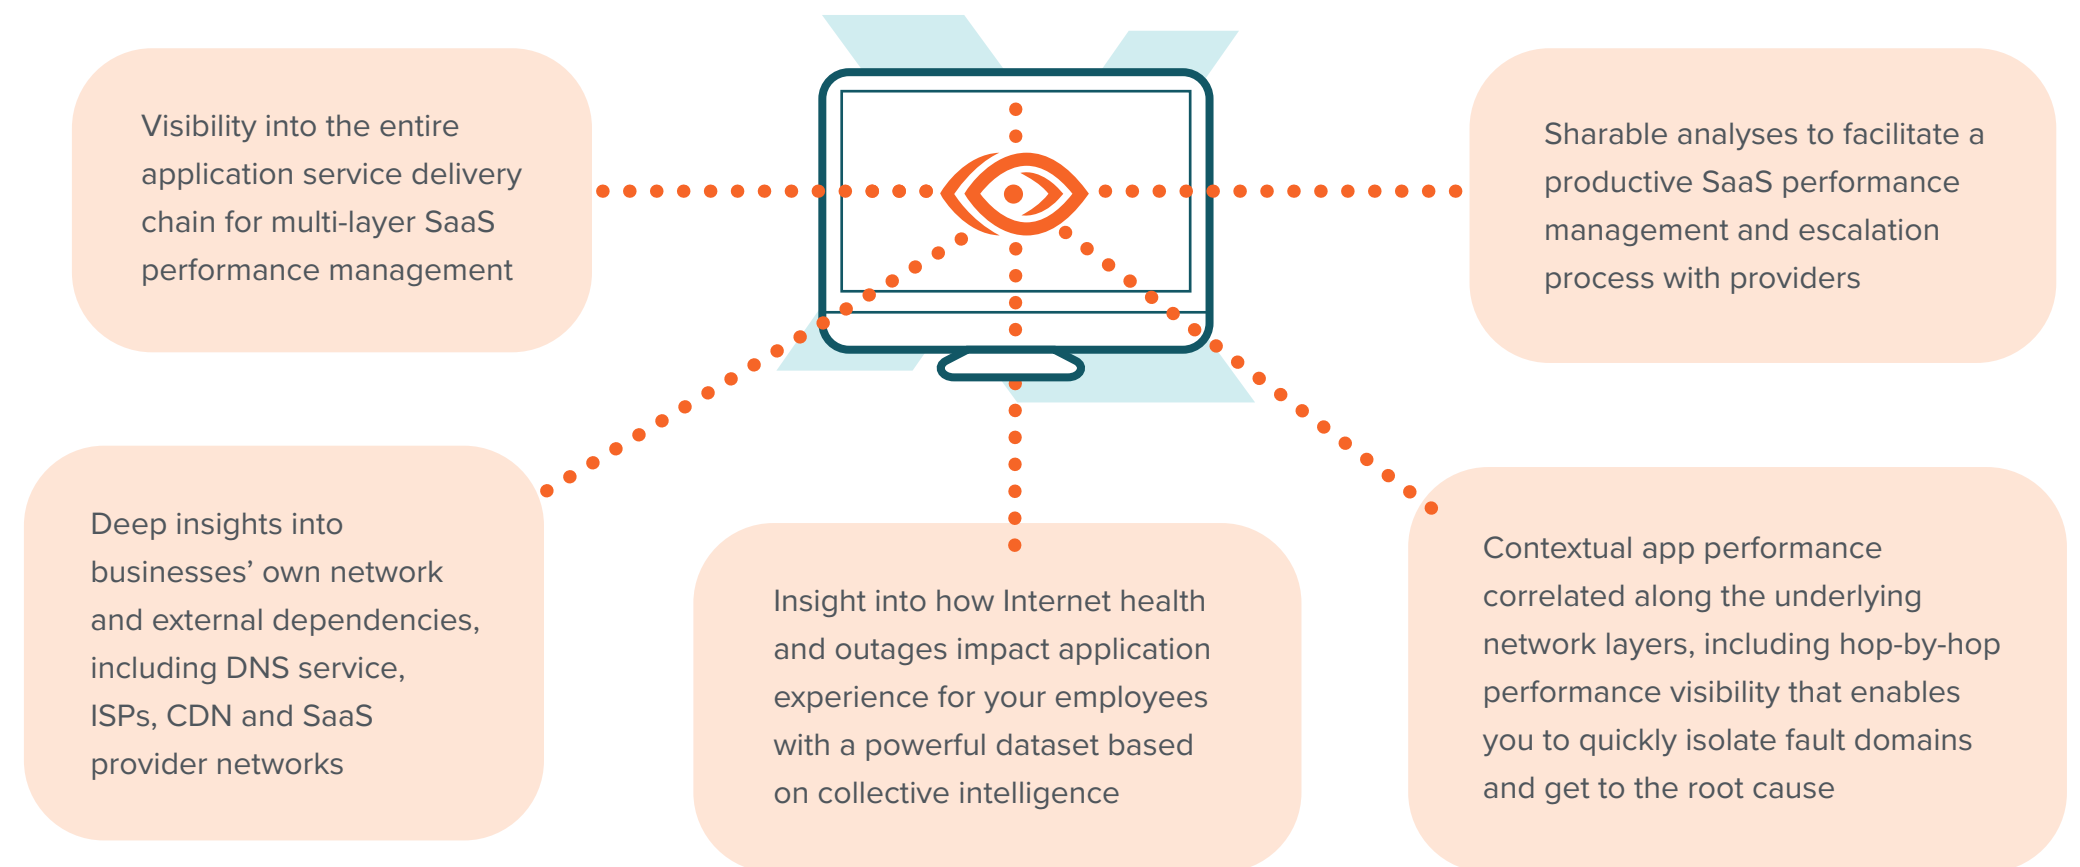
Visibility into the entire application service delivery chain for multi-layer SaaS performance management

Sharable analyses to facilitate a productive SaaS performance management and escalation process with providers

Deep insights into businesses' own network and external dependencies, including DNS service, ISPs, CDN and SaaS provider networks

Insight into how Internet health and outages impact application experience for your employees with a powerful dataset based on collective intelligence

Contextual app performance correlated along the underlying network layers, including hop-by-hop performance visibility that enables you to quickly isolate fault domains and get to the root cause